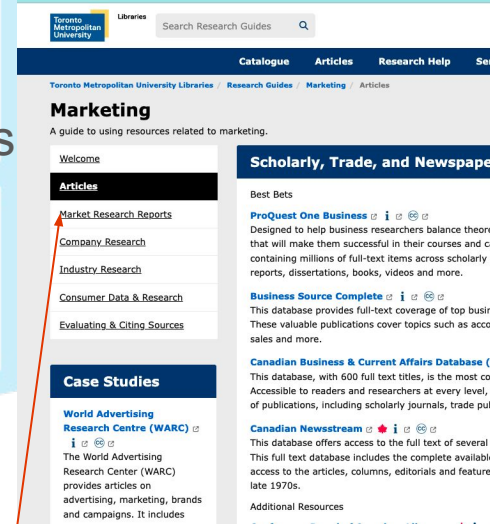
Toronto Metropolitan University Libraries

Search Research Guides

Catalogue Articles Research Help Se

Toronto Metropolitan University Libraries / Research Guides / Marketing / Articles

Marketing

A guide to using resources related to marketing.

Welcome

Articles

Market Research Reports

Company Research

Industry Research

Consumer Data & Research

Evaluating & Citing Sources

Case Studies

World Advertising Research Centre (WARC)

The World Advertising Research Center (WARC) provides articles on advertising, marketing, brands and campaigns. It includes

Scholarly, Trade, and Newspape

Best Bets

ProQuest One Business

Designed to help business researchers balance theore that will make them successful in their courses and c containing millions of full-text items across scholarly reports, dissertations, books, videos and more.

Business Source Complete

This database provides full-text coverage of top busin These valuable publications cover topics such as acco sales and more.

Canadian Business & Current Affairs Database (

This database, with 600 full text titles, is the most co Accessible to readers and researchers at every level, of publications, including scholarly journals, trade pu

Canadian Newsstream

This database offers access to the full text of several This full text database includes the complete availabl access to the articles, columns, editorials and feature late 1970s.

Additional Resources